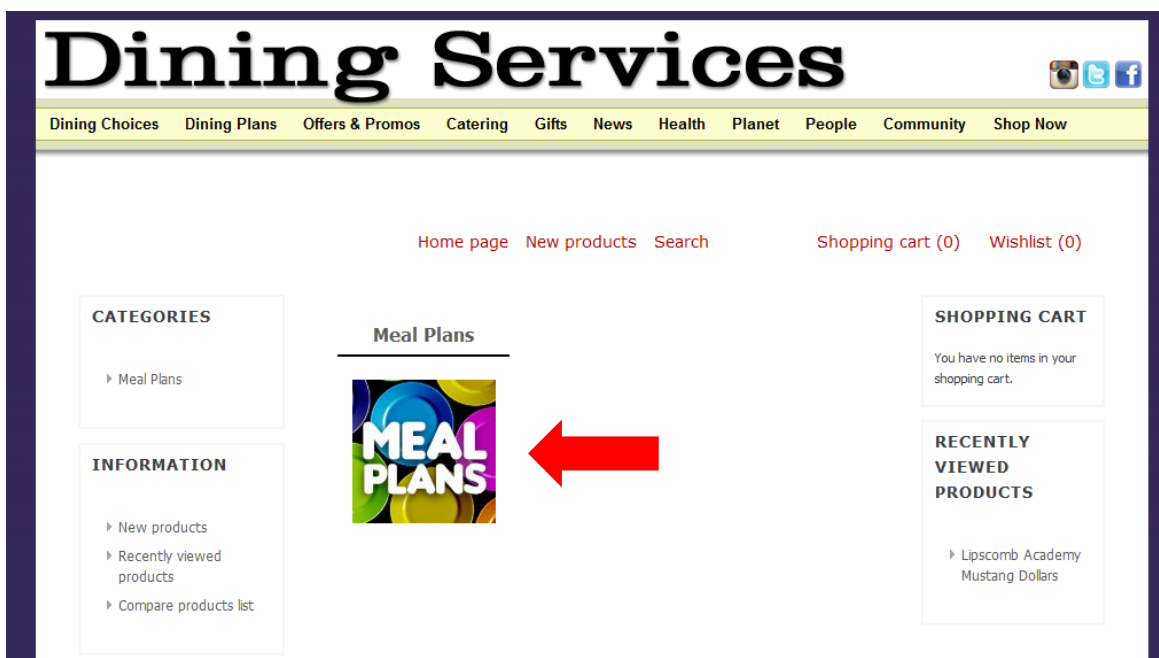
Dining Services

Dining Choices Dining Plans Offers & Promos Catering Gifts News Health Planet People Community Shop Now

Home page New products Search Shopping cart (0) Wishlist (0)

CATEGORIES

Meal Plans

INFORMATION

New products

Recently viewed products

Compare products list

Meal Plans

MEAL PLANS

SHOPPING CART

You have no items in your shopping cart.

RECENTLY VIEWED PRODUCTS

Lipscomb Academy Mustang Dollars